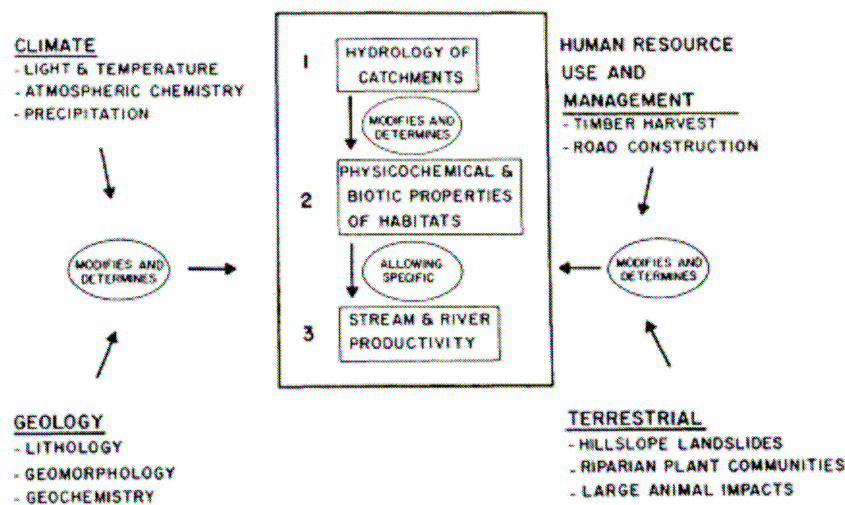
CLIMATE
- LIGHT & TEMPERATURE
- ATMOSPHERIC CHEMISTRY
- PRECIPITATION

MODIFIES AND DETERMINES

GEOLOGY
- LITHOLOGY
- GEOMORPHOLOGY
- GEOCHEMISTRY

1 HYDROLOGY OF CATCHMENTS

MODIFIES AND DETERMINES

2 PHYSICOCHEMICAL & BIOTIC PROPERTIES OF HABITATS

ALLOWING SPECIFIC

3 STREAM & RIVER PRODUCTIVITY

HUMAN RESOURCE USE AND MANAGEMENT
- TIMBER HARVEST
- ROAD CONSTRUCTION

MODIFIES AND DETERMINES

TERRESTRIAL
- HILLSLOPE LANDSLIDES
- RIPARIAN PLANT COMMUNITIES
- LARGE ANIMAL IMPACTS